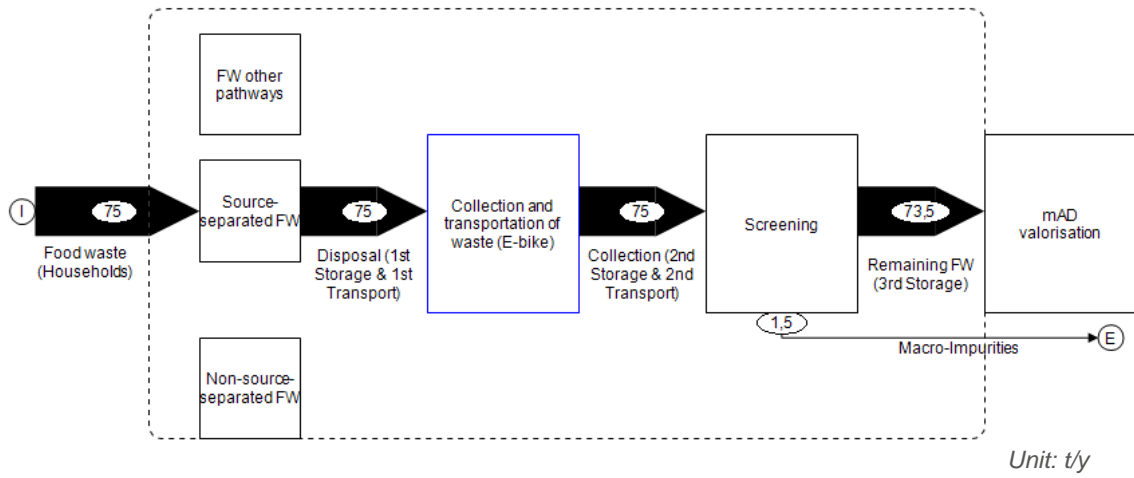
FW other pathways

I

75

Food waste (Households)

Source-separated FW

75

Disposal (1st Storage & 1st Transport)

Collection and transportation of waste (E-bike)

75

Collection (2nd Storage & 2nd Transport)

Screening

73,5

Remaining FW (3rd Storage)

mAD valorisation

1,5

Macro-Impurities

E

Non-source-separated FW

Unit: t/y